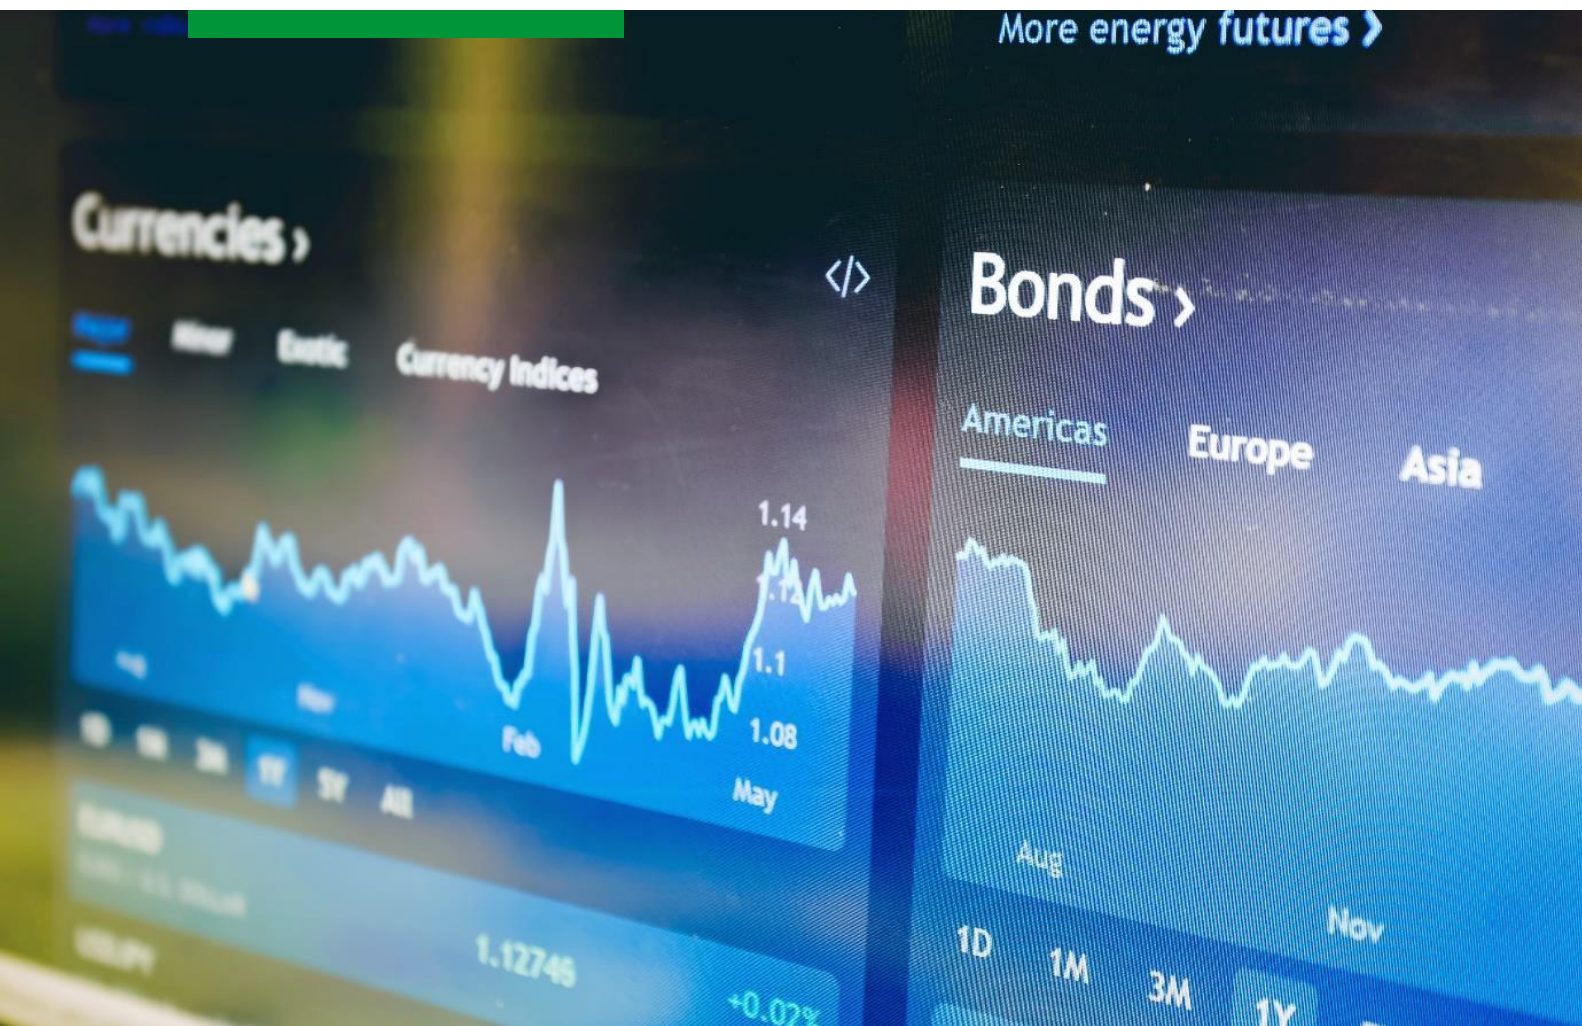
More energy futures ›

Currencies ›

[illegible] Minor Exotic Currency Indices

</>

1.14
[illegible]
1.1
1.08

Aug
Nov
Feb
May

1D 1M 3M 1Y 5Y All

EURUSD
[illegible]

USDJPY
1.12746
+0.02%

Bonds ›

Americas Europe Asia

Aug
Nov

1D 1M 3M 1Y